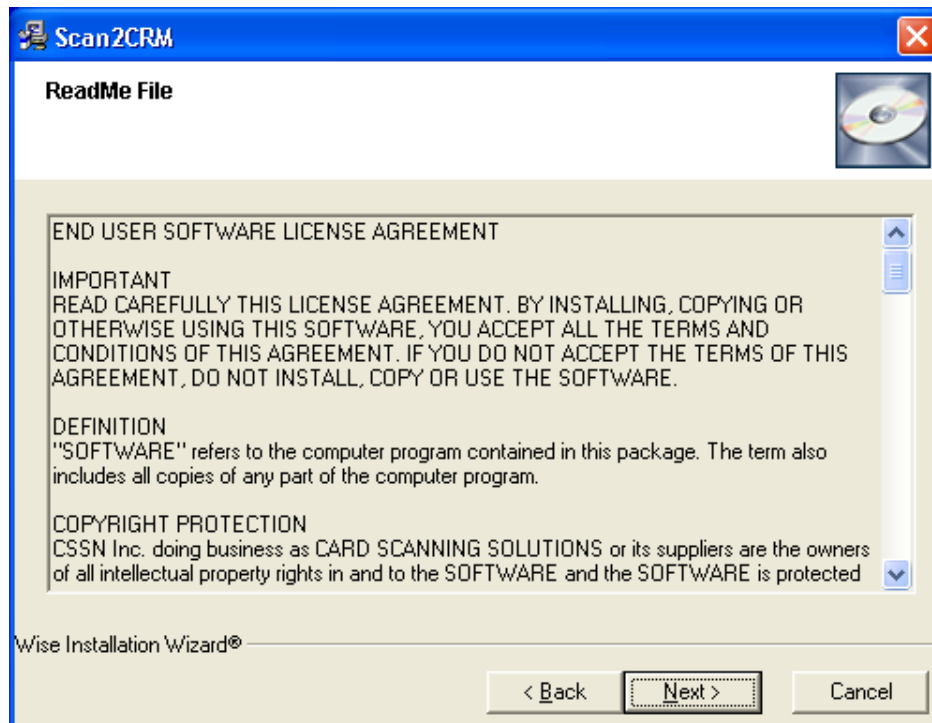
Scan2CRM

ReadMe File

END USER SOFTWARE LICENSE AGREEMENT

IMPORTANT
READ CAREFULLY THIS LICENSE AGREEMENT. BY INSTALLING, COPYING OR OTHERWISE USING THIS SOFTWARE, YOU ACCEPT ALL THE TERMS AND CONDITIONS OF THIS AGREEMENT. IF YOU DO NOT ACCEPT THE TERMS OF THIS AGREEMENT, DO NOT INSTALL, COPY OR USE THE SOFTWARE.

DEFINITION
"SOFTWARE" refers to the computer program contained in this package. The term also includes all copies of any part of the computer program.

COPYRIGHT PROTECTION
CSSN Inc. doing business as CARD SCANNING SOLUTIONS or its suppliers are the owners of all intellectual property rights in and to the SOFTWARE and the SOFTWARE is protected

Wise Installation Wizard®

< Back
Next >
Cancel